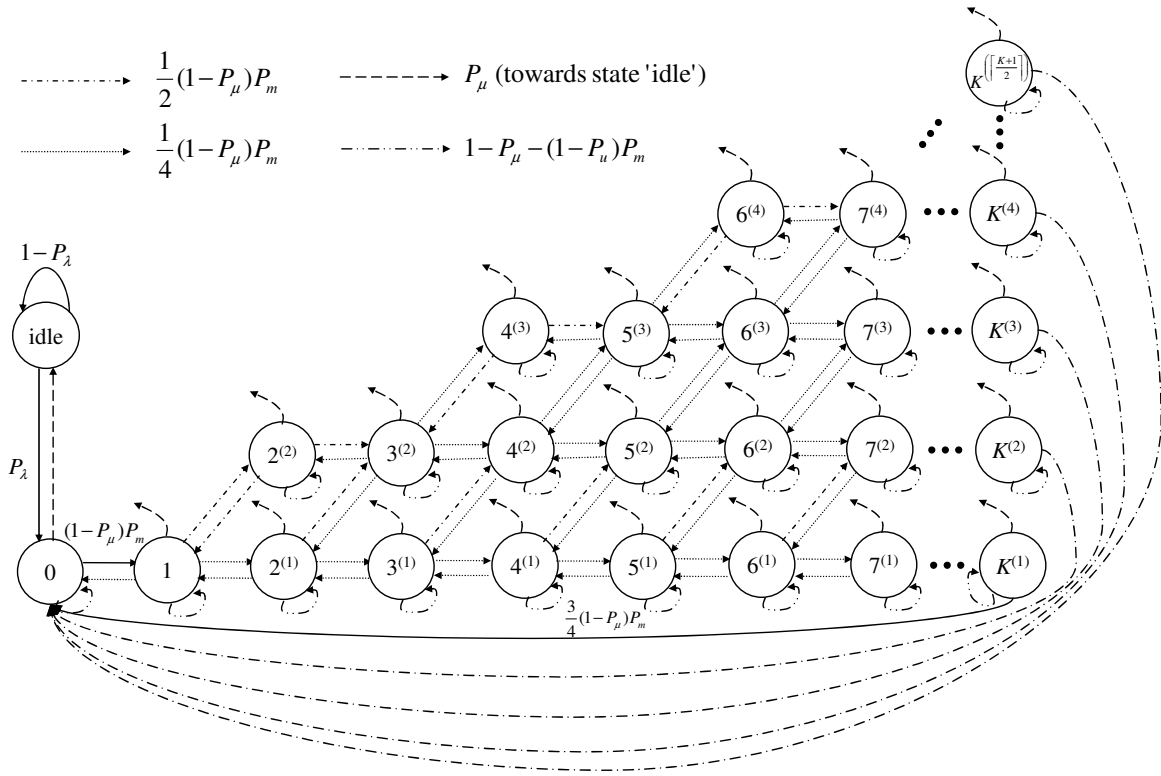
$\frac{1}{2}(1-P_\mu)P_m$

$P_\mu$ (towards state 'idle')

$\frac{1}{4}(1-P_\mu)P_m$

$1-P_\mu-(1-P_u)P_m$

$1-P_\lambda$

idle

$P_\lambda$

$(1-P_\mu)P_m$

0

1

$2^{(1)}$ $3^{(1)}$ $4^{(1)}$ $5^{(1)}$ $6^{(1)}$ $7^{(1)}$ $K^{(1)}$

$2^{(2)}$ $3^{(2)}$ $4^{(2)}$ $5^{(2)}$ $6^{(2)}$ $7^{(2)}$ $K^{(2)}$

$4^{(3)}$ $5^{(3)}$ $6^{(3)}$ $7^{(3)}$ $K^{(3)}$

$6^{(4)}$ $7^{(4)}$ $K^{(4)}$

$K^{\left(\left\lceil\frac{K+1}{2}\right\rceil\right)}$

$\frac{3}{4}(1-P_\mu)P_m$